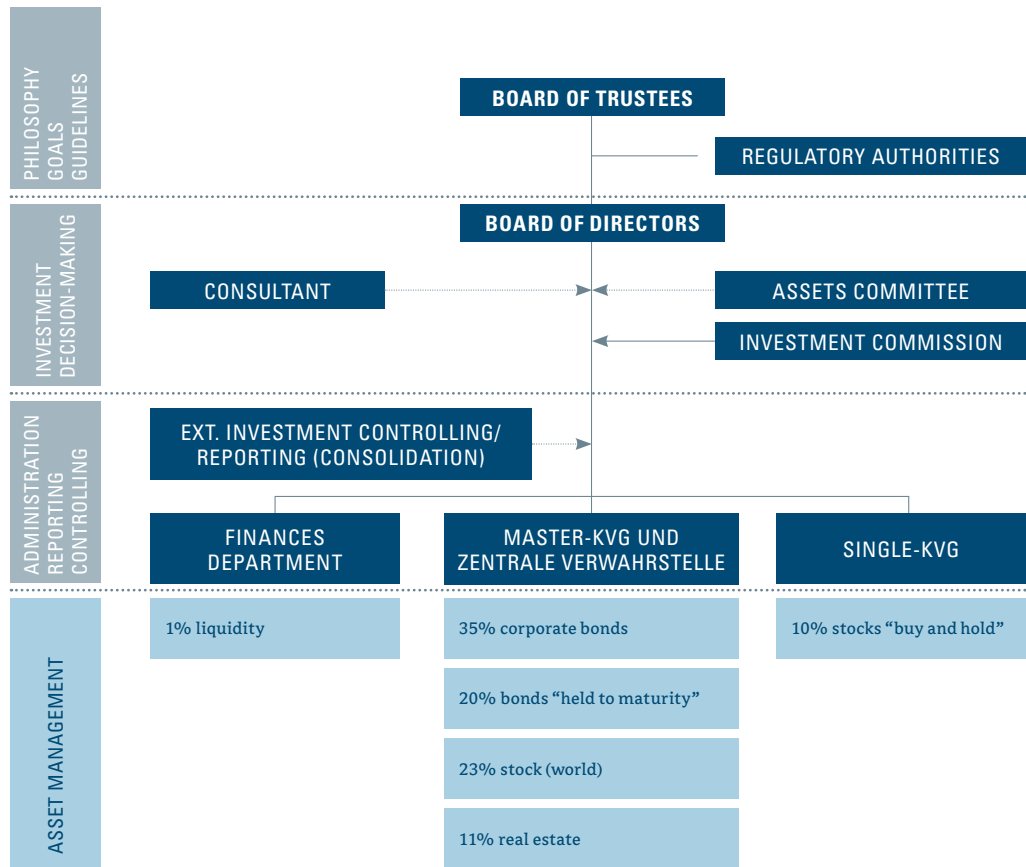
PHILOSOPHY
GOALS
GUIDELINES

BOARD OF TRUSTEES

REGULATORY AUTHORITIES

INVESTMENT
DECISION-MAKING

BOARD OF DIRECTORS

CONSULTANT

ASSETS COMMITTEE

INVESTMENT COMMISSION

ADMINISTRATION
REPORTING
CONTROLLING

EXT. INVESTMENT CONTROLLING/ REPORTING (CONSOLIDATION)

FINANCES DEPARTMENT

MASTER-KVG UND ZENTRALE VERWAHRSTELLE

SINGLE-KVG

ASSET MANAGEMENT

1% liquidity

35% corporate bonds

10% stocks “buy and hold”

20% bonds “held to maturity”

23% stock (world)

11% real estate